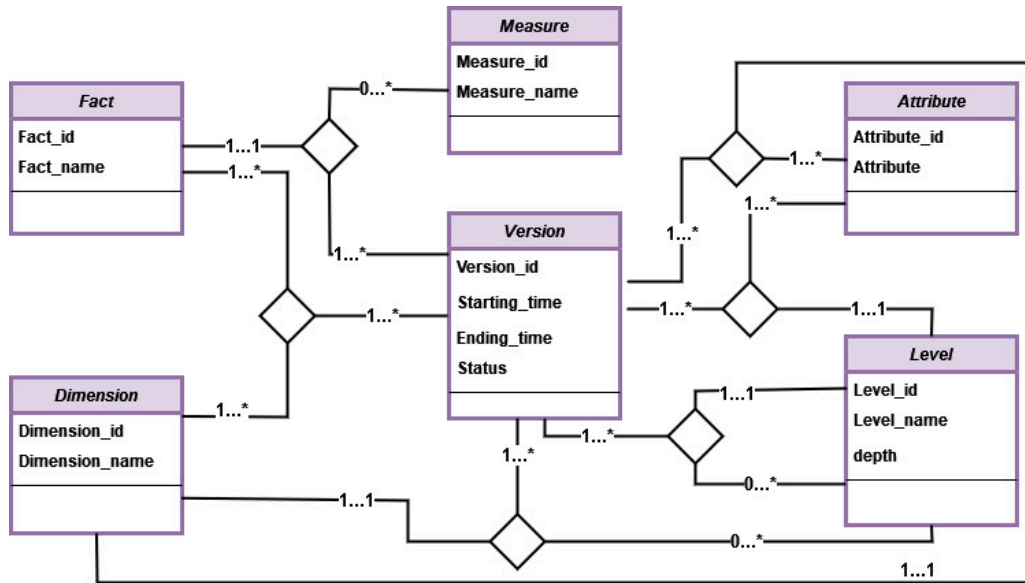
Measure
Measure_id
Measure_name

Fact
Fact_id
Fact_name

Attribute
Attribute_id
Attribute

Version
Version_id
Starting_time
Ending_time
Status

Level
Level_id
Level_name
depth

Dimension
Dimension_id
Dimension_name

0...*
1...1
1...*
1...*
1...*
1...*
1...*
1...*
1...*
1...1
1...*
1...1
1...*
0...*
1...*
1...1
0...*
1...1